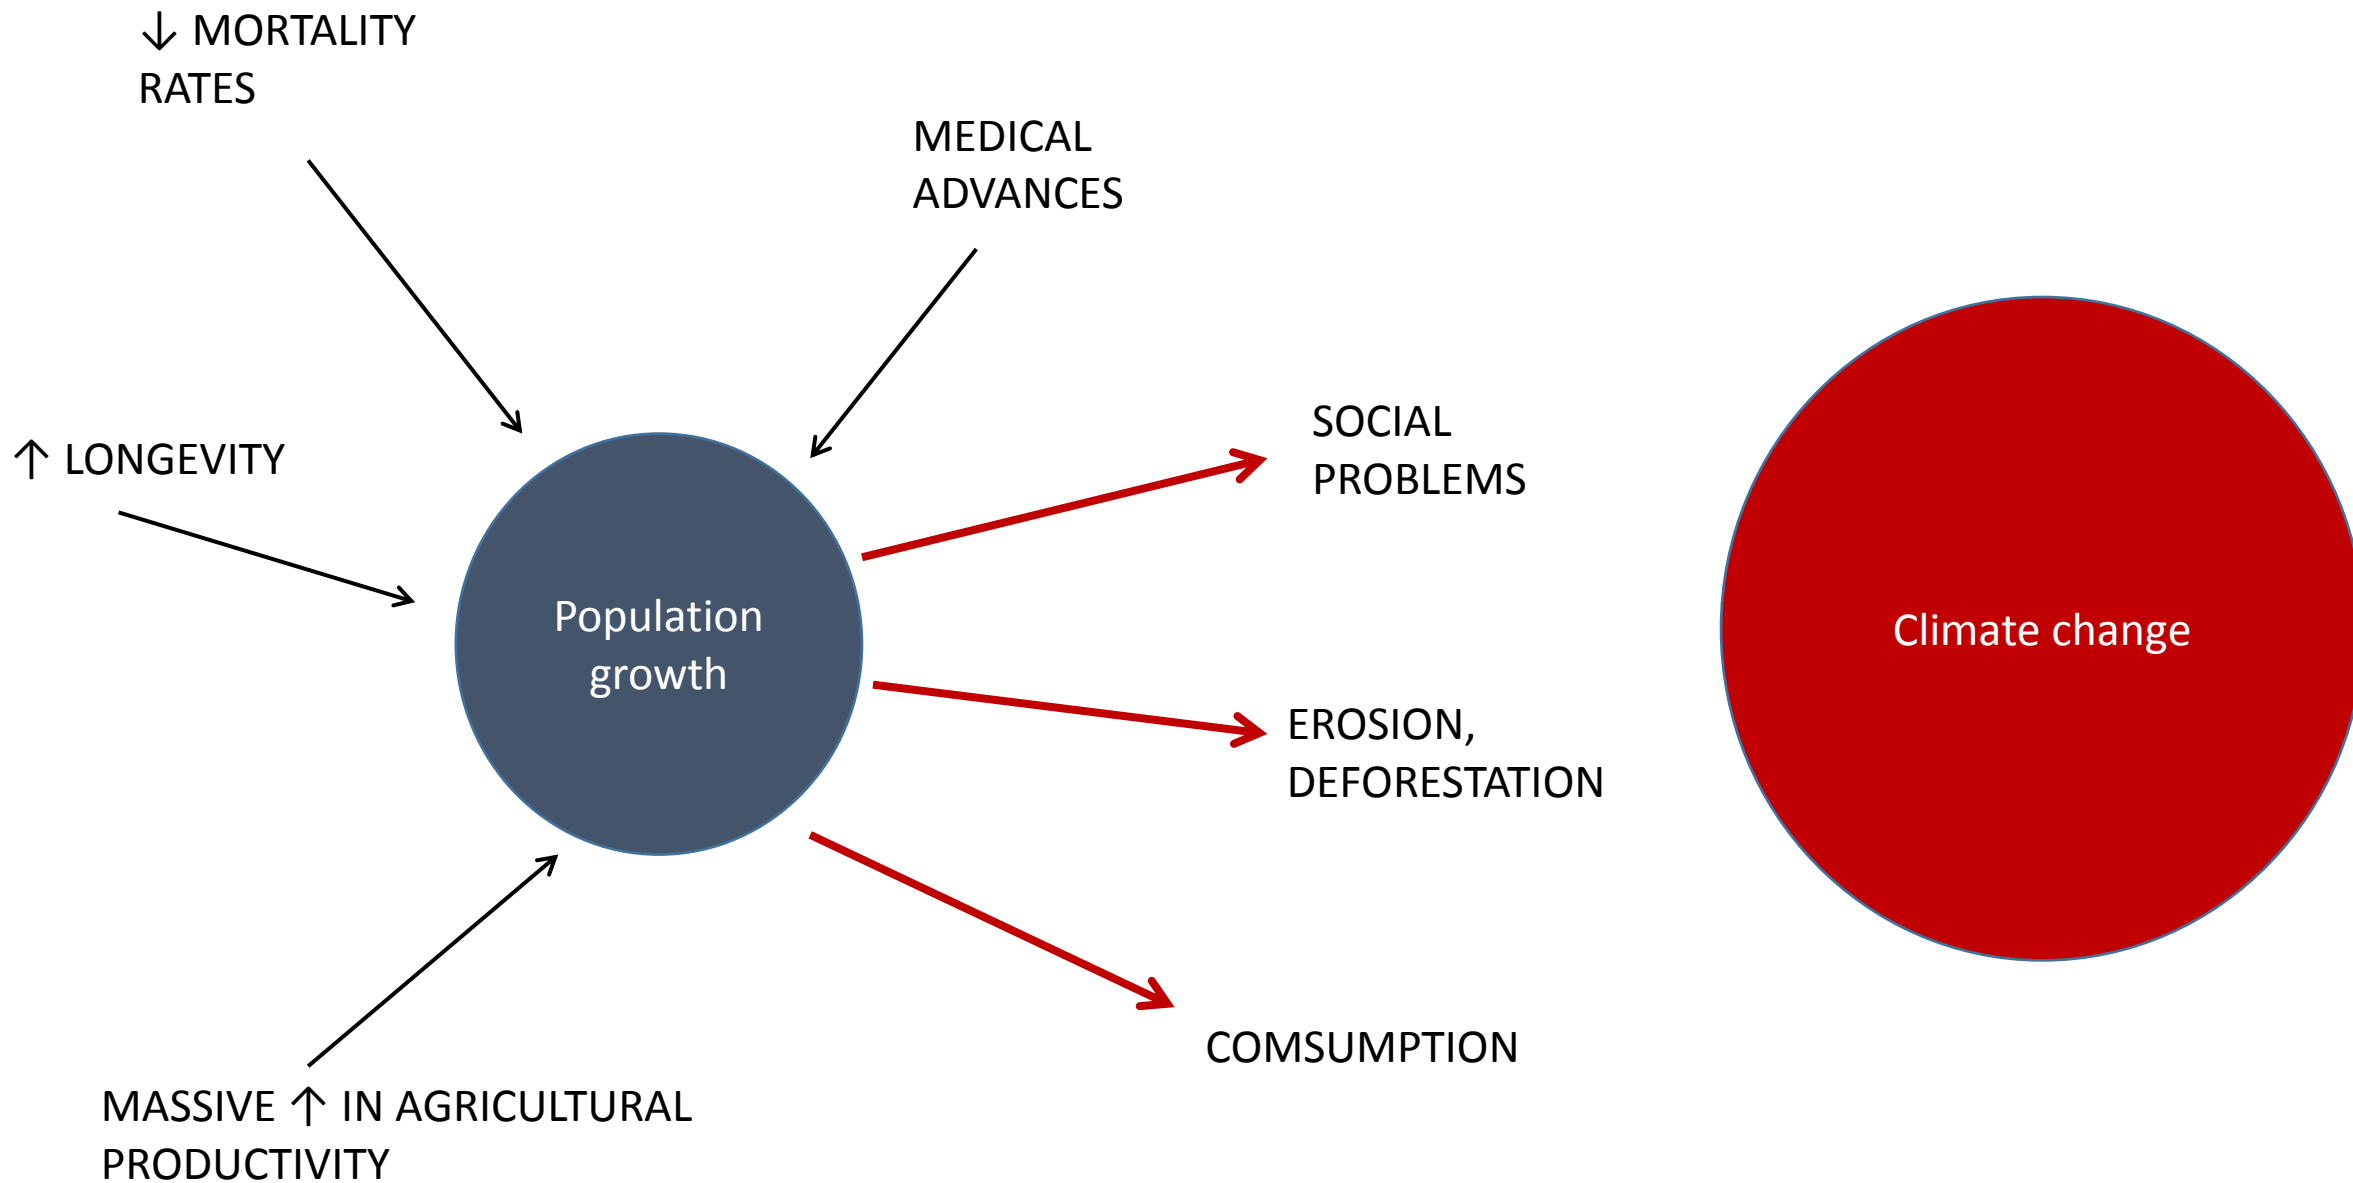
$\downarrow$ MORTALITY RATES

MEDICAL ADVANCES

$\uparrow$ LONGEVITY

Population growth

SOCIAL PROBLEMS

EROSION, DEFORESTATION

COMSUMPTION

Climate change

MASSIVE $\uparrow$ IN AGRICULTURAL PRODUCTIVITY